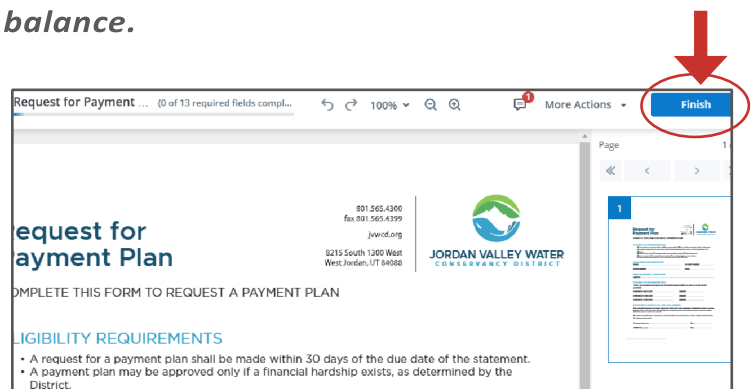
balance.

Request for Payment ... (0 of 13 required fields compl...

100%

1

More Actions

Finish

Page

1

equest for ayment Plan

801.565.4300
fax 801.565.4399

jvwcd.org

8215 South 1300 West
West Jordan, UT 84088

JORDAN VALLEY WATER
CONSERVANCY DISTRICT

MPLETE THIS FORM TO REQUEST A PAYMENT PLAN

LIGIBILITY REQUIREMENTS

• A request for a payment plan shall be made within 30 days of the due date of the statement.
• A payment plan may be approved only if a financial hardship exists, as determined by the District.

1